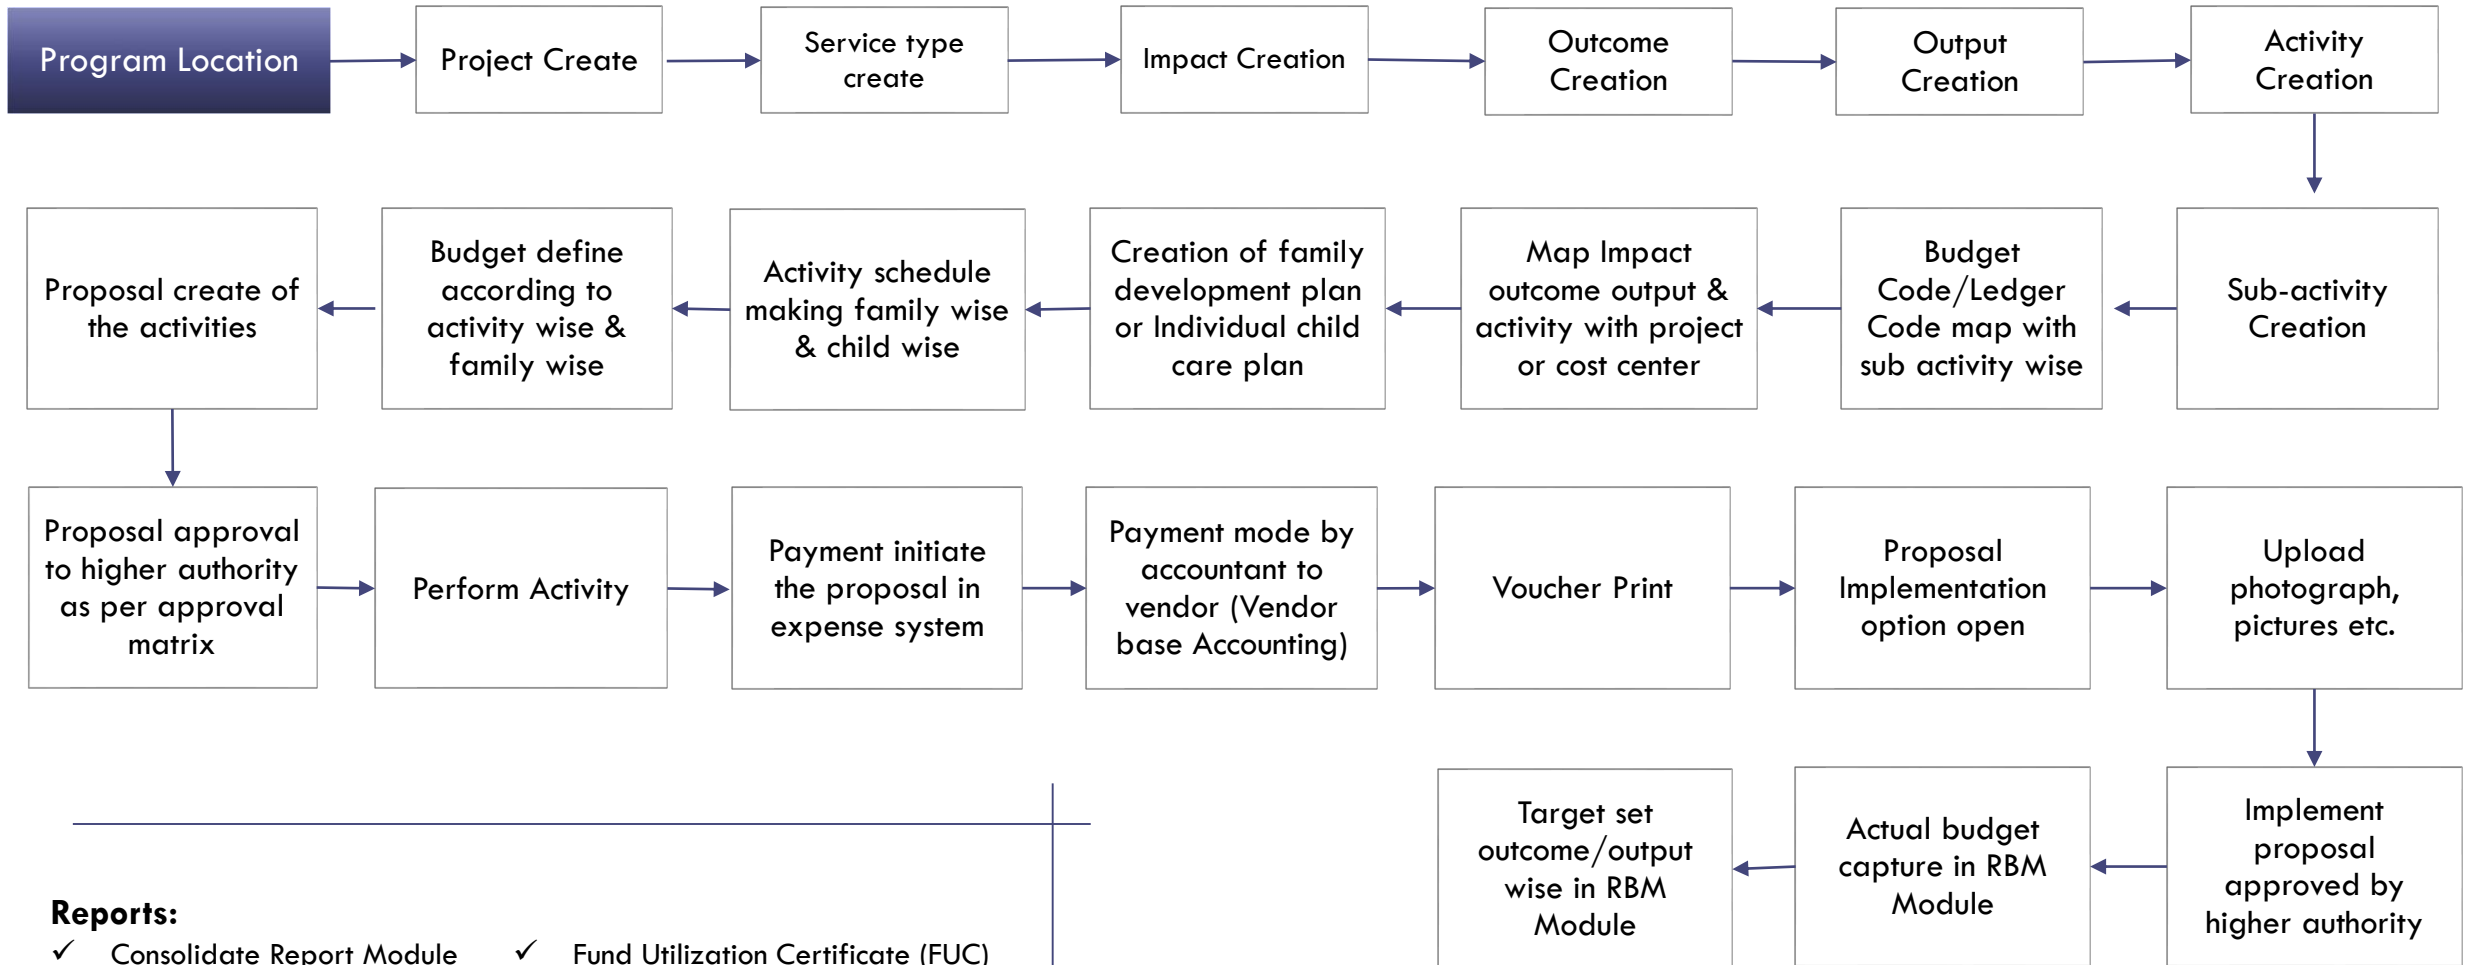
Program Location

Project Create

Service type create

Impact Creation

Outcome Creation

Output Creation

Activity Creation

Sub-activity Creation

Budget Code/Ledger Code map with sub activity wise

Map Impact outcome output & activity with project or cost center

Creation of family development plan or Individual child care plan

Activity schedule making family wise & child wise

Budget define according to activity wise & family wise

Proposal create of the activities

Proposal approval to higher authority as per approval matrix

Perform Activity

Payment initiate the proposal in expense system

Payment mode by accountant to vendor (Vendor base Accounting)

Voucher Print

Proposal Implementation option open

Upload photograph, pictures etc.

Implement proposal approved by higher authority

Actual budget capture in RBM Module

Target set outcome/output wise in RBM Module

Reports:
✓ Consolidate Report Module ✓ Fund Utilization Certificate (FUC)